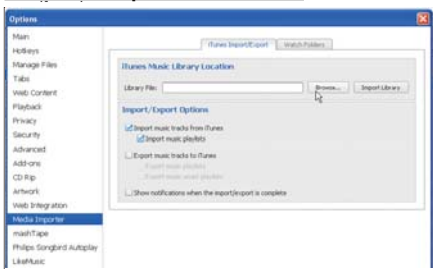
Options

Main
Hotkeys
Manage Files
Tabs
Web Content
Playback
Privacy
Security
Advanced
Add-ons
CD Rip
Artwork
Web Integration
Media Importer
mashTape
Philips Songbird Autoplay
LikeMusic

iTunes Import/Export
Watch Folders

iTunes Music Library Location
Library File:
Browse...
Import Library

Import/Export Options
Import music tracks from iTunes
Import music playlists
Export music tracks to iTunes
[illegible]
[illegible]
Show notifications when the import/export is complete